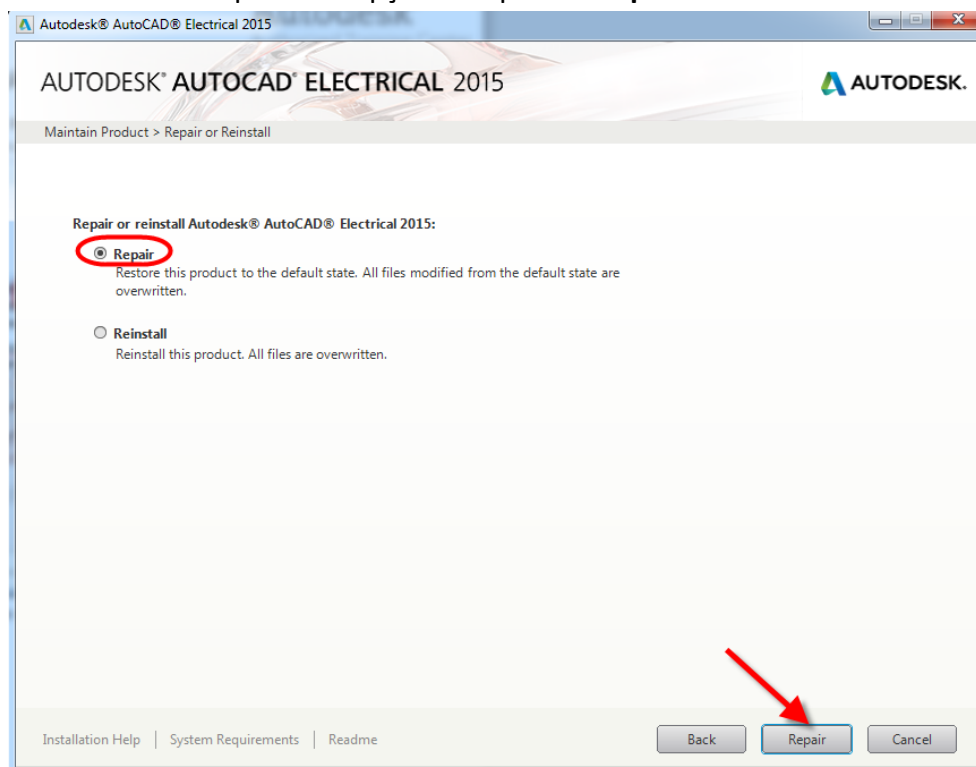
Autodesk® AutoCAD® Electrical 2015

AUTODESK® AUTOCAD® ELECTRICAL 2015

AUTODESK.

Maintain Product > Repair or Reinstall

Repair or reinstall Autodesk® AutoCAD® Electrical 2015:

Repair
Restore this product to the default state. All files modified from the default state are overwritten.

Reinstall
Reinstall this product. All files are overwritten.

Installation Help | System Requirements | Readme

Back Repair Cancel